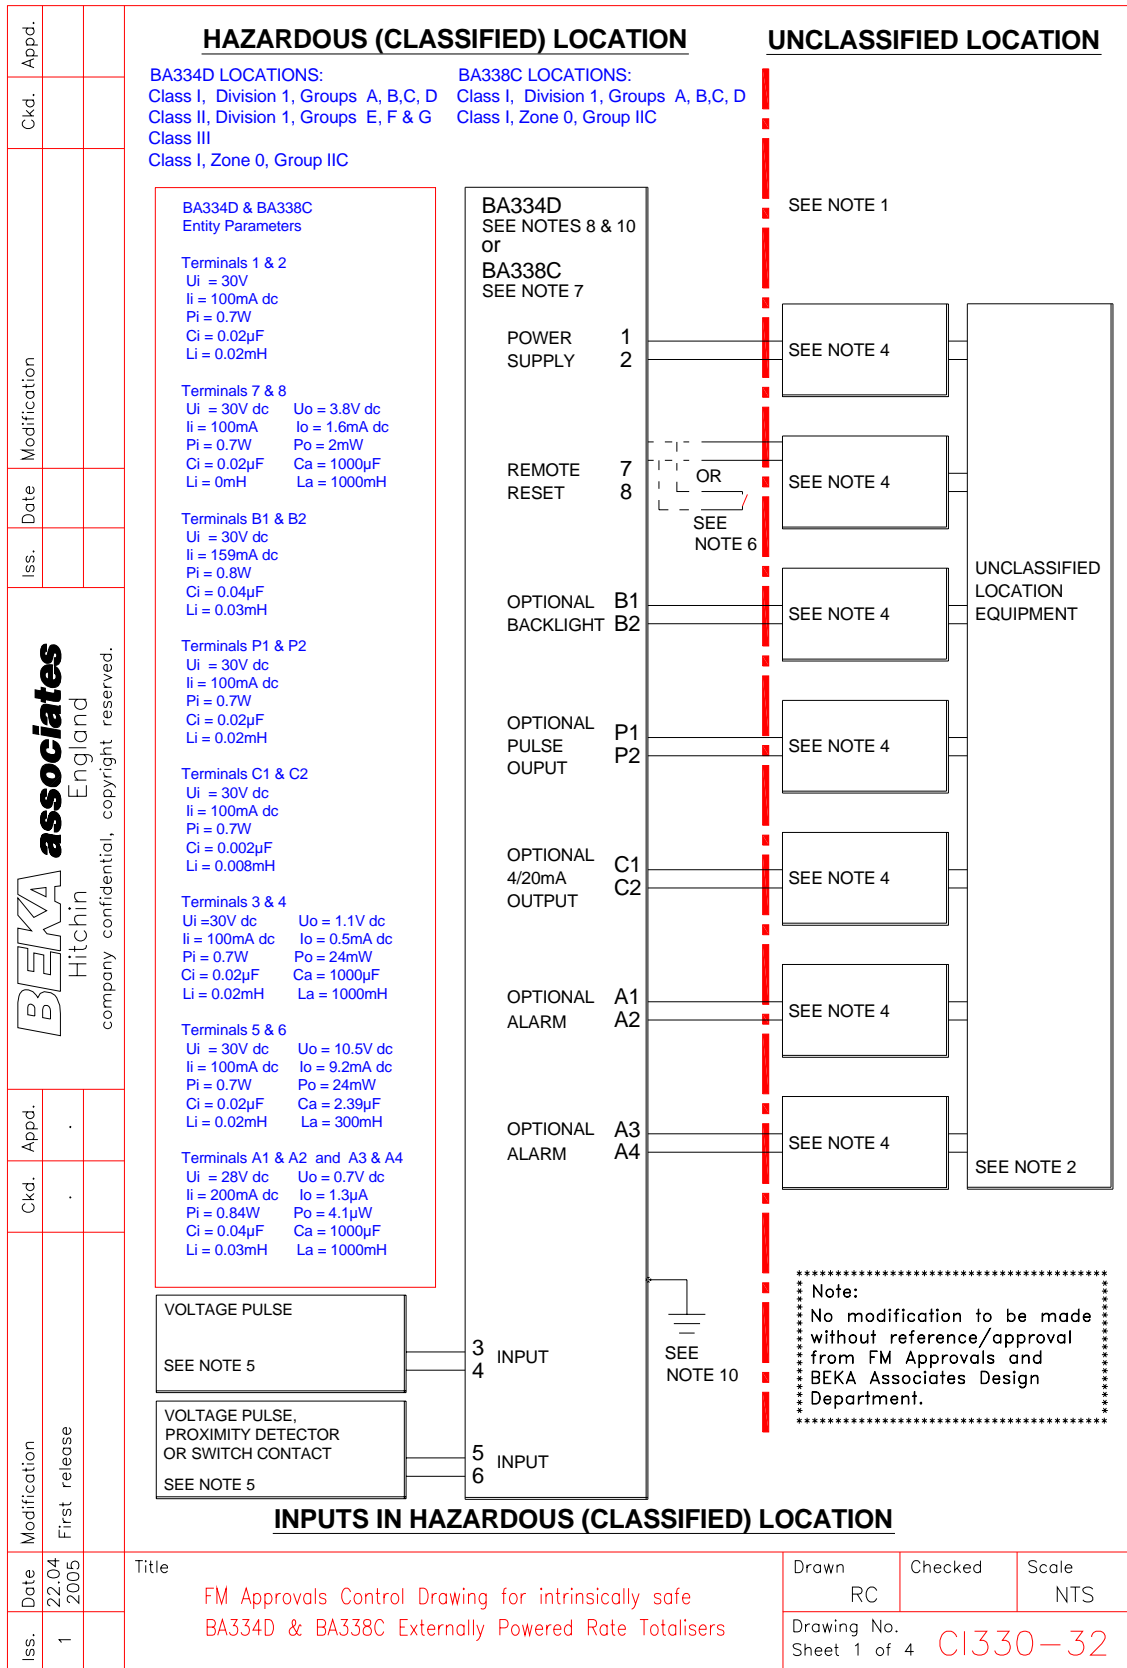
HAZARDOUS (CLASSIFIED) LOCATION

UNCLASSIFIED LOCATION

BA334D LOCATIONS:
Class I, Division 1, Groups A, B,C, D
Class II, Division 1, Groups E, F & G
Class III
Class I, Zone 0, Group IIC

BA338C LOCATIONS:
Class I, Division 1, Groups A, B,C, D
Class I, Zone 0, Group IIC

BA334D & BA338C
Entity Parameters

Terminals 1 & 2
Ui = 30V
Ii = 100mA dc
Pi = 0.7W
Ci = 0.02µF
Li = 0.02mH

Terminals 7 & 8
Ui = 30V dc Uo = 3.8V dc
Ii = 100mA Io = 1.6mA dc
Pi = 0.7W Po = 2mW
Ci = 0.02µF Ca = 1000µF
Li = 0mH La = 1000mH

Terminals B1 & B2
Ui = 30V dc
Ii = 159mA dc
Pi = 0.8W
Ci = 0.04µF
Li = 0.03mH

Terminals P1 & P2
Ui = 30V dc
Ii = 100mA dc
Pi = 0.7W
Ci = 0.02µF
Li = 0.02mH

Terminals C1 & C2
Ui = 30V dc
Ii = 100mA dc
Pi = 0.7W
Ci = 0.002µF
Li = 0.008mH

Terminals 3 & 4
Ui =30V dc Uo = 1.1V dc
Ii = 100mA dc Io = 0.5mA dc
Pi = 0.7W Po = 24mW
Ci = 0.02µF Ca = 1000µF
Li = 0.02mH La = 1000mH

Terminals 5 & 6
Ui = 30V dc Uo = 10.5V dc
Ii = 100mA dc Io = 9.2mA dc
Pi = 0.7W Po = 24mW
Ci = 0.02µF Ca = 2.39µF
Li = 0.02mH La = 300mH

Terminals A1 & A2 and A3 & A4
Ui = 28V dc Uo = 0.7V dc
Ii = 200mA dc Io = 1.3µA
Pi = 0.84W Po = 4.1µW
Ci = 0.04µF Ca = 1000µF
Li = 0.03mH La = 1000mH

BA334D
SEE NOTES 8 & 10
or
BA338C
SEE NOTE 7

POWER SUPPLY 1 2
REMOTE RESET 7 8
OR
SEE NOTE 6
OPTIONAL BACKLIGHT B1 B2
OPTIONAL PULSE OUPUT P1 P2
OPTIONAL 4/20mA OUTPUT C1 C2
OPTIONAL ALARM A1 A2
OPTIONAL ALARM A3 A4

SEE NOTE 1
SEE NOTE 4
SEE NOTE 4
SEE NOTE 4
SEE NOTE 4
SEE NOTE 4
SEE NOTE 4
SEE NOTE 4

UNCLASSIFIED LOCATION EQUIPMENT
SEE NOTE 2

VOLTAGE PULSE
SEE NOTE 5
3 4 INPUT

VOLTAGE PULSE,
PROXIMITY DETECTOR
OR SWITCH CONTACT
SEE NOTE 5
5 6 INPUT

SEE NOTE 10

Note:
No modification to be made without reference/approval from FM Approvals and BEKA Associates Design Department.

INPUTS IN HAZARDOUS (CLASSIFIED) LOCATION

Appd. Ckd. Modification Date Iss.
BEKA associates Hitchin England
company confidential, copyright reserved.
Appd. . Ckd. .
Modification First release
Date 22.04 2005
Iss. 1

Title
FM Approvals Control Drawing for intrinsically safe
BA334D & BA338C Externally Powered Rate Totalisers
Drawn RC
Checked
Scale NTS
Drawing No.
Sheet 1 of 4
CI330-32